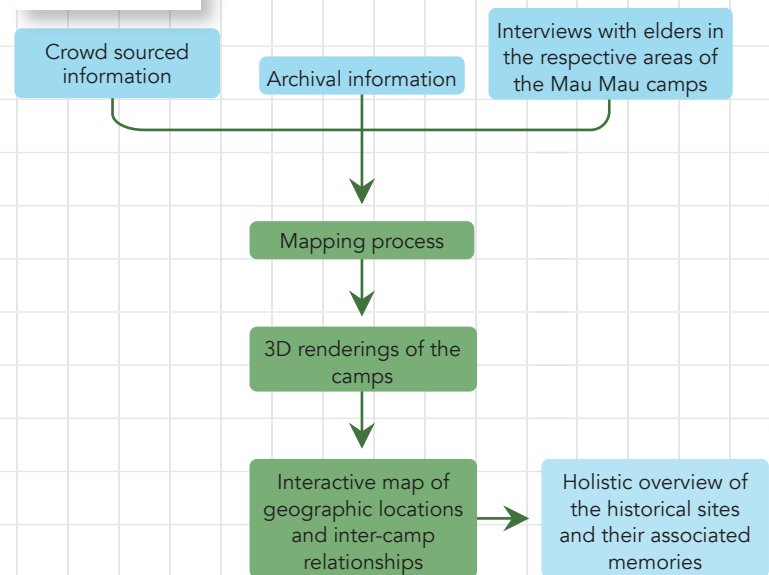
Crowd sourced information

Archival information

Interviews with elders in the respective areas of the Mau Mau camps

Mapping process

3D renderings of the camps

Interactive map of geographic locations and inter-camp relationships

Holistic overview of the historical sites and their associated memories